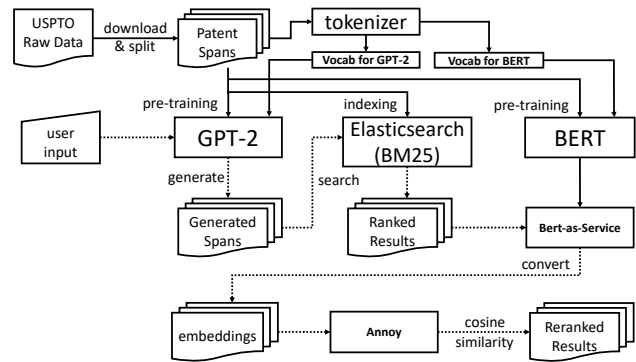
USPTO Raw Data

download & split

Patent Spans

tokenizer

Vocab for GPT-2

Vocab for BERT

pre-training

indexing

pre-training

user input

GPT-2

Elasticsearch (BM25)

BERT

generate

search

Generated Spans

Ranked Results

Bert-as-Service

convert

embeddings

Annoy

cosine similarity

Reranked Results